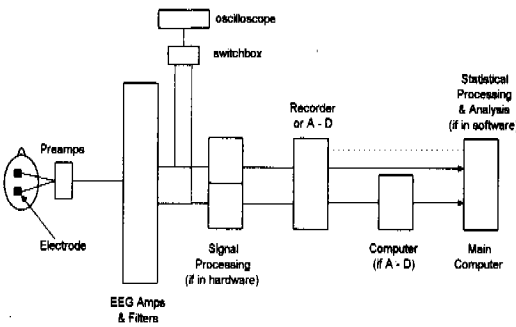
oscilloscope

switchbox

Statistical Processing & Analysis (if in software)

Recorder or A - D

Preamps

Electrode

Signal Processing (if in hardware)

Computer (if A - D)

Main Computer

EEG Amps & Filters